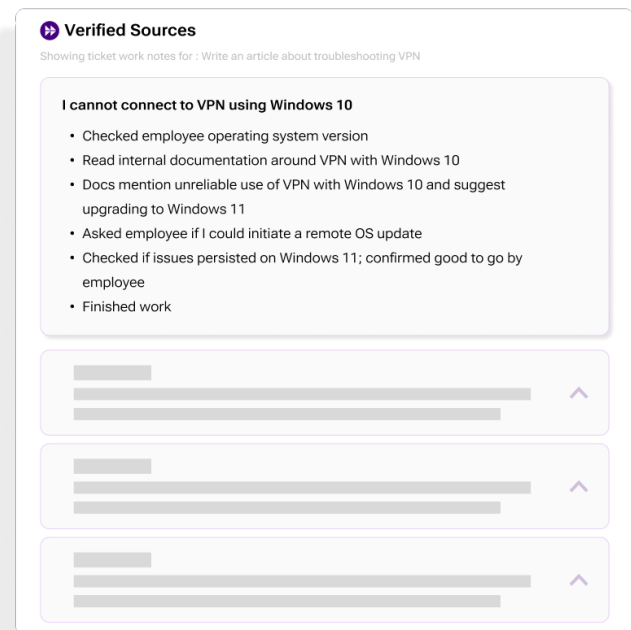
Verified Sources

Showing ticket work notes for : Write an article about troubleshooting VPN

I cannot connect to VPN using Windows 10

- Checked employee operating system version
- Read internal documentation around VPN with Windows 10
- Docs mention unreliable use of VPN with Windows 10 and suggest upgrading to Windows 11
- Asked employee if I could initiate a remote OS update
- Checked if issues persisted on Windows 11; confirmed good to go by employee
- Finished work